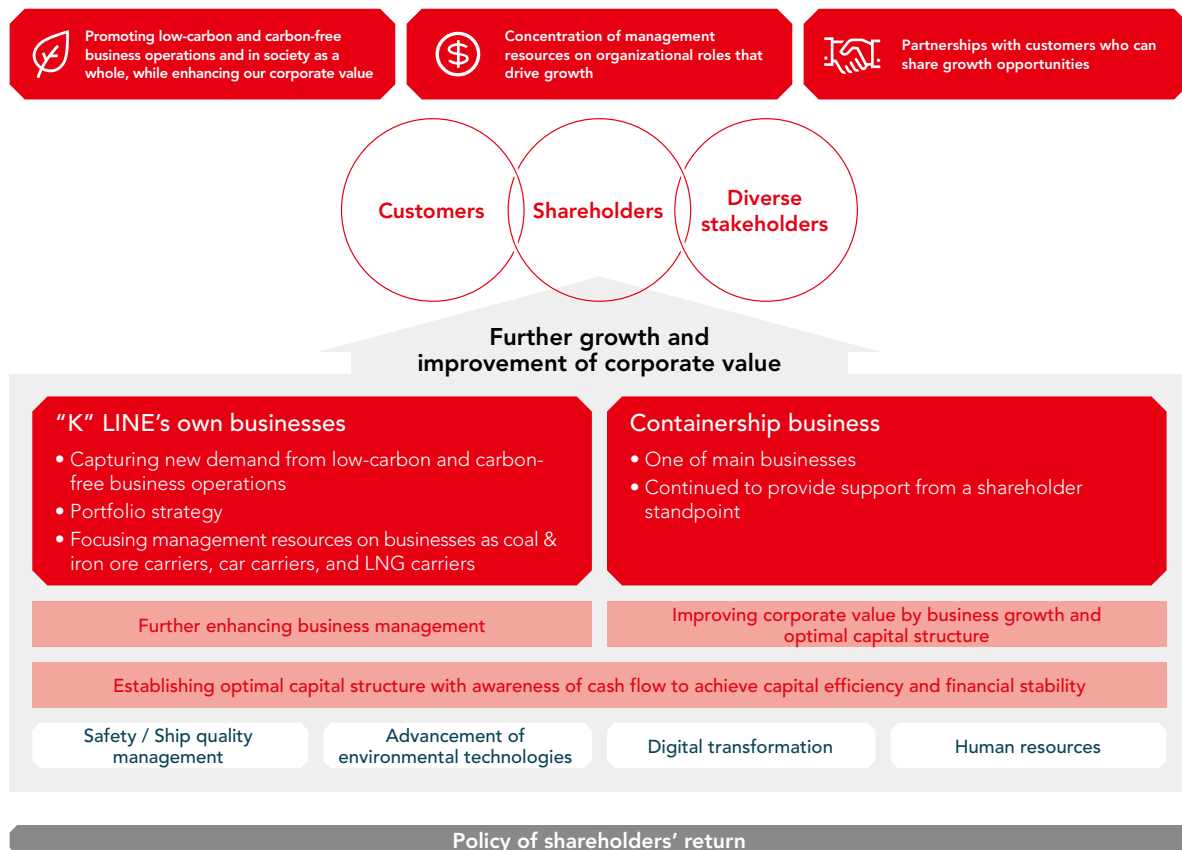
Promoting low-carbon and carbon-free business operations and in society as a whole, while enhancing our corporate value

Concentration of management resources on organizational roles that drive growth

Partnerships with customers who can share growth opportunities

Customers

Shareholders

Diverse stakeholders

Further growth and improvement of corporate value

"K" LINE's own businesses
• Capturing new demand from low-carbon and carbon-free business operations
• Portfolio strategy
• Focusing management resources on businesses as coal & iron ore carriers, car carriers, and LNG carriers

Containership business
• One of main businesses
• Continued to provide support from a shareholder standpoint

Further enhancing business management

Improving corporate value by business growth and optimal capital structure

Establishing optimal capital structure with awareness of cash flow to achieve capital efficiency and financial stability

Safety / Ship quality management

Advancement of environmental technologies

Digital transformation

Human resources

Policy of shareholders' return